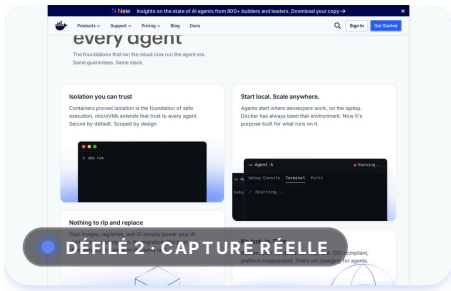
New Insights on the state of AI agents from 800+ builders and leaders. Download your copy →

Products ⌄ Support ⌄ Pricing ⌄ Blog Docs Sign In Get Started

every agent

The foundations that run the cloud now run the agent era. Same guarantees. Same stack.

Isolation you can trust

Containers proved isolation is the foundation of safe execution. microVMs extends that trust to every agent. Secure by default. Scoped by design.

$ sbx run

Start local. Scale anywhere.

Agents start where developers work, on the laptop. Docker has always been that environment. Now it's purpose-built for what runs on it.

Agent A ● Running...

Debug Console Terminal Ports

Starting...

Nothing to rip and replace

Your images, registries, and CI already power your A

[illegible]

compliant, platform independent. That's not changing for agents.

DÉFILÉ 2 · CAPTURE RÉELLE